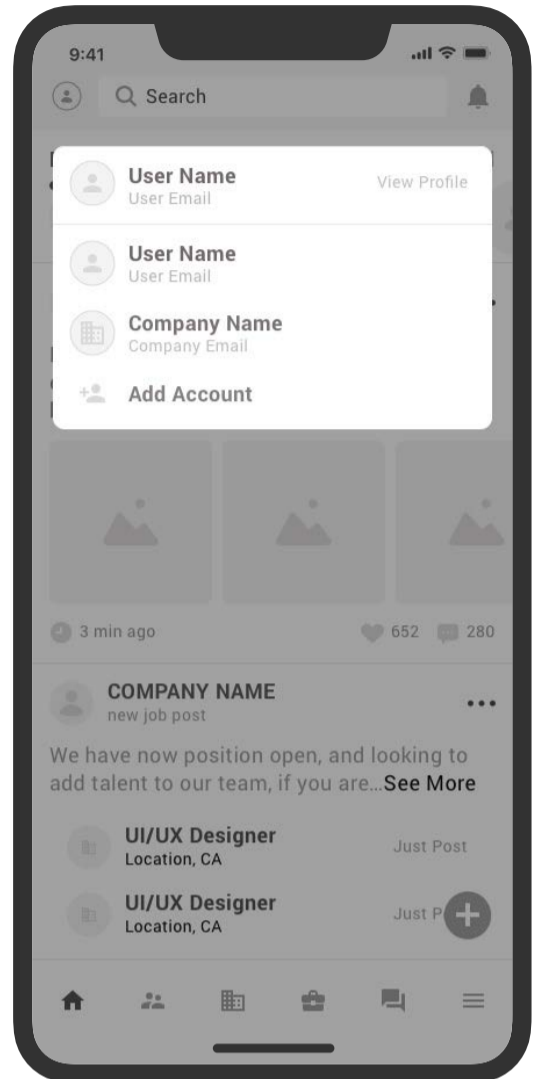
9:41

Search

User Name
User Email
View Profile

User Name
User Email

Company Name
Company Email

Add Account

3 min ago
652
280

COMPANY NAME
new job post

We have now position open, and looking to add talent to our team, if you are...See More

UI/UX Designer
Location, CA
Just Post

UI/UX Designer
Location, CA
Just P